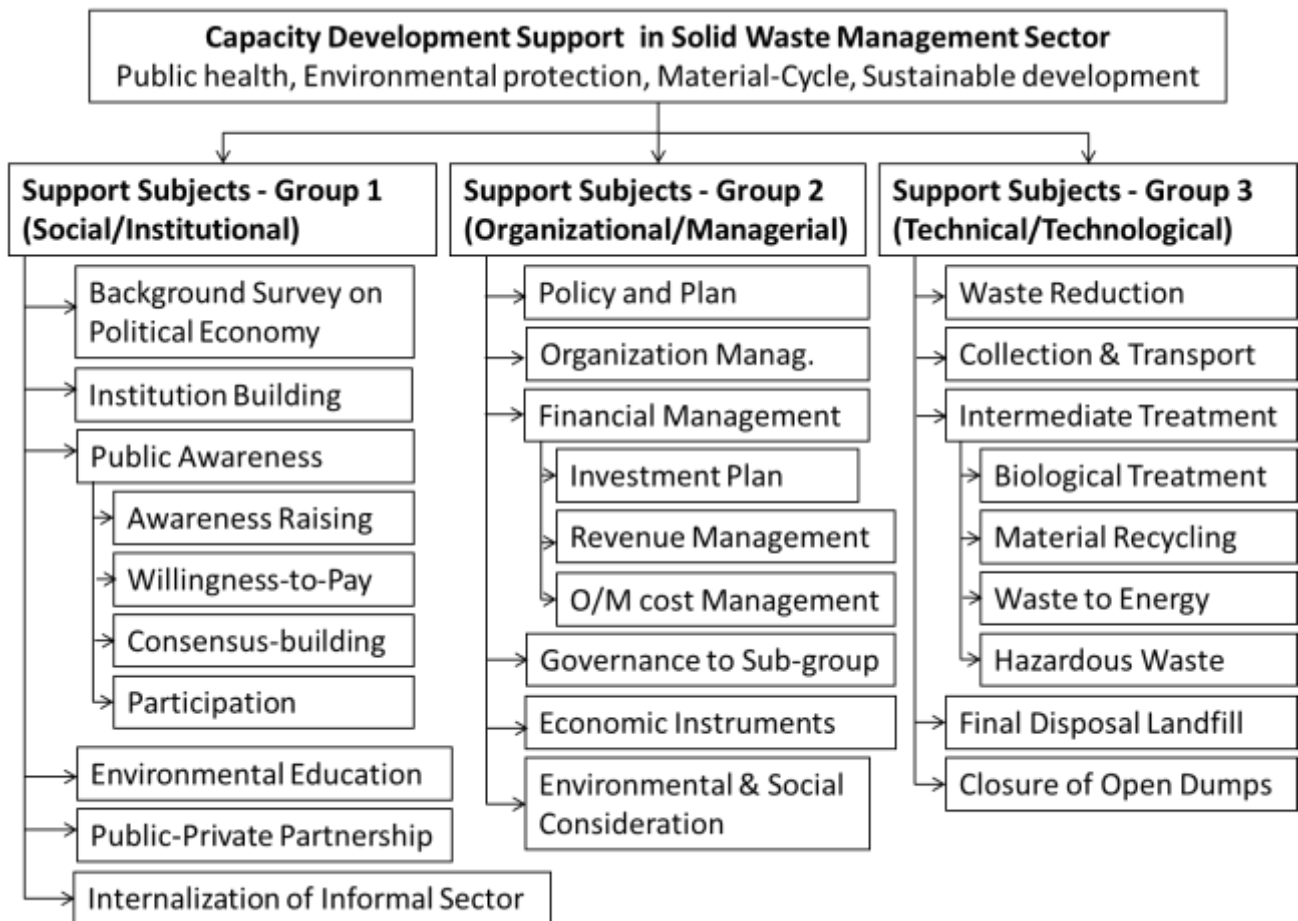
Capacity Development Support in Solid Waste Management Sector
Public health, Environmental protection, Material-Cycle, Sustainable development

Support Subjects - Group 1 (Social/Institutional)

Background Survey on Political Economy

Institution Building

Public Awareness

Awareness Raising

Willingness-to-Pay

Consensus-building

Participation

Environmental Education

Public-Private Partnership

Internalization of Informal Sector

Support Subjects - Group 2 (Organizational/Managerial)

Policy and Plan

Organization Manag.

Financial Management

Investment Plan

Revenue Management

O/M cost Management

Governance to Sub-group

Economic Instruments

Environmental & Social Consideration

Support Subjects - Group 3 (Technical/Technological)

Waste Reduction

Collection & Transport

Intermediate Treatment

Biological Treatment

Material Recycling

Waste to Energy

Hazardous Waste

Final Disposal Landfill

Closure of Open Dumps